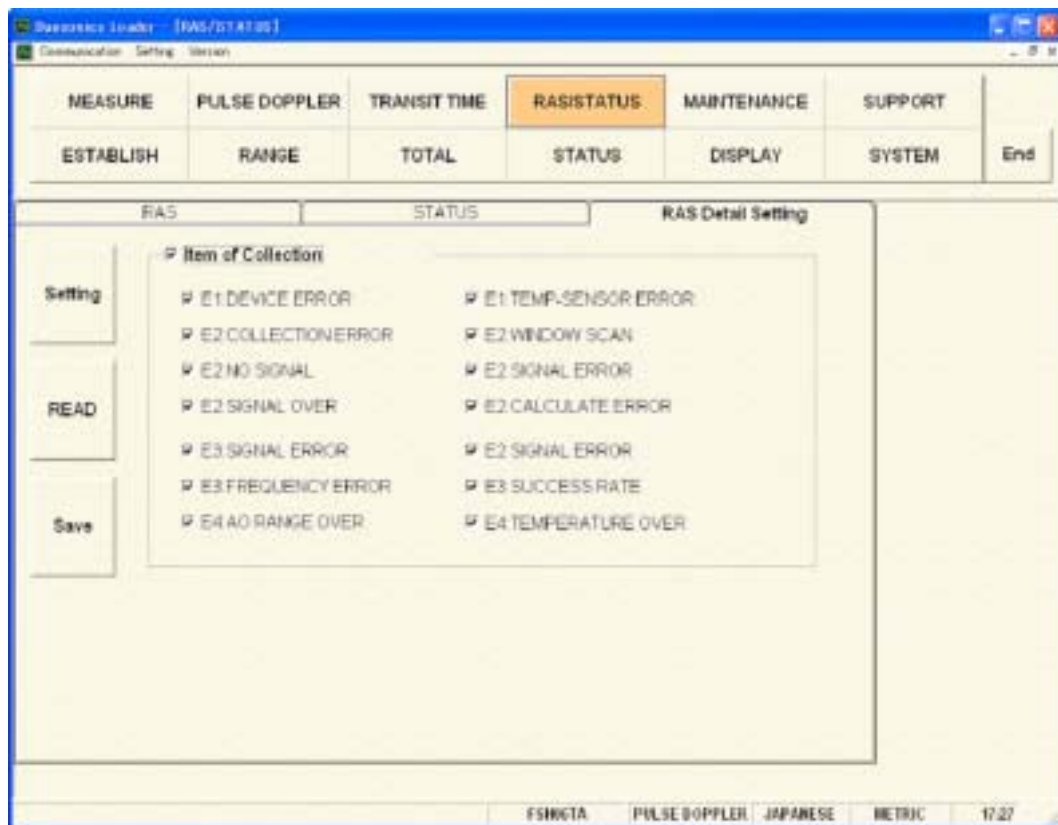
Duosonics Loader [RAS/STATUS]
Communication Setting Version

| MEASURE | PULSE DOPPLER | TRANSIT TIME | RAS/STATUS | MAINTENANCE | SUPPORT | |
|---|---|---|---|---|---|---|
| ESTABLISH | RANGE | TOTAL | STATUS | DISPLAY | SYSTEM | End |

RAS
STATUS
RAS Detail Setting

Setting
READ
Save

Item of Collection

E1 DEVICE ERROR
E2 COLLECTION ERROR
E2 NO SIGNAL
E2 SIGNAL OVER
E3 SIGNAL ERROR
E3 FREQUENCY ERROR
E4 AO RANGE OVER

E1 TEMP-SENSOR ERROR
E2 WINDOW SCAN
E2 SIGNAL ERROR
E2 CALCULATE ERROR
E2 SIGNAL ERROR
E3 SUCCESS RATE
E4 TEMPERATURE OVER

FSH6TA PULSE DOPPLER JAPANESE METRIC 17:27